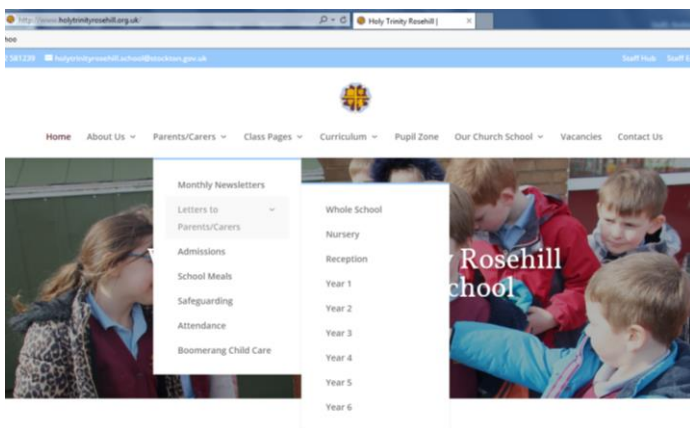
http://www.holytrinityrosehill.org.uk/

Holy Trinity Rosehill |

hoo

7 581239 holytrinityrosehill.school@stockton.gov.uk

Staff Hub Staff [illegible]

Home About Us Parents/Carers Class Pages Curriculum Pupil Zone Our Church School Vacancies Contact Us

Monthly Newsletters

Letters to Parents/Carers

Admissions

School Meals

Safeguarding

Attendance

Boomerang Child Care

Whole School

Nursery

Reception

Year 1

Year 2

Year 3

Year 4

Year 5

Year 6

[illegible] Rosehill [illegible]chool